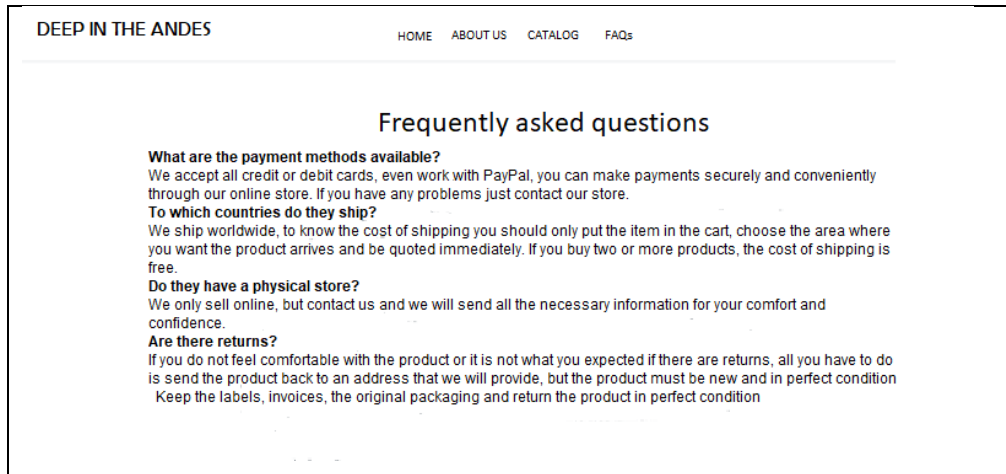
DEEP IN THE ANDES

HOME ABOUT US CATALOG FAQs

Frequently asked questions

**What are the payment methods available?**
We accept all credit or debit cards, even work with PayPal, you can make payments securely and conveniently through our online store. If you have any problems just contact our store.

**To which countries do they ship?**
We ship worldwide, to know the cost of shipping you should only put the item in the cart, choose the area where you want the product arrives and be quoted immediately. If you buy two or more products, the cost of shipping is free.

**Do they have a physical store?**
We only sell online, but contact us and we will send all the necessary information for your comfort and confidence.

**Are there returns?**
If you do not feel comfortable with the product or it is not what you expected if there are returns, all you have to do is send the product back to an address that we will provide, but the product must be new and in perfect condition Keep the labels, invoices, the original packaging and return the product in perfect condition